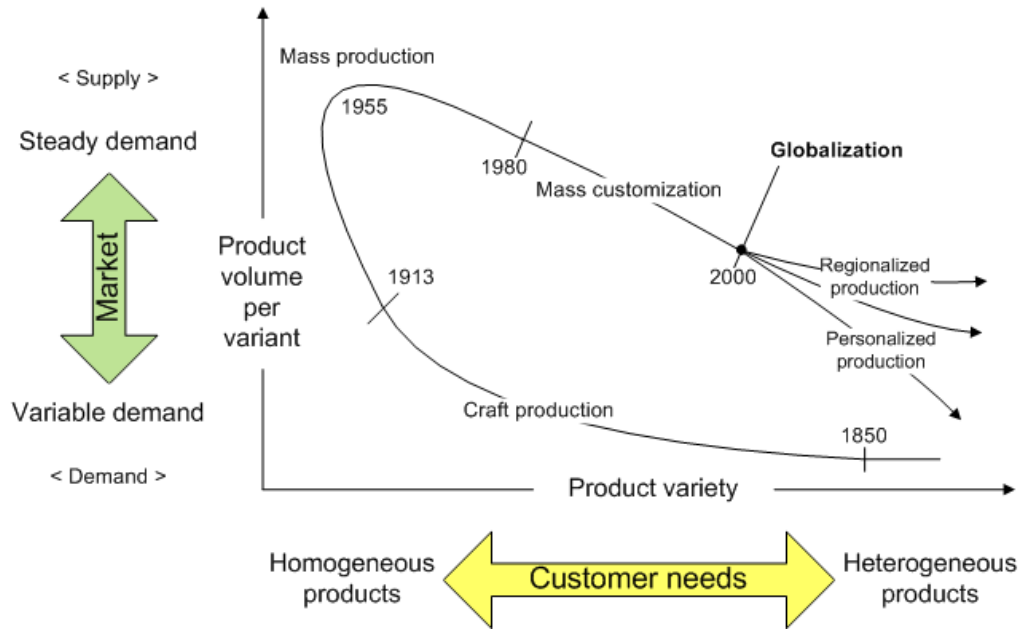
< Supply >

Steady demand

Market

Variable demand

< Demand >

Mass production

1955

1980

Mass customization

Globalization

Product volume per variant

1913

2000

Regionalized production

Personalized production

Craft production

1850

Product variety

Homogeneous products

Customer needs

Heterogeneous products